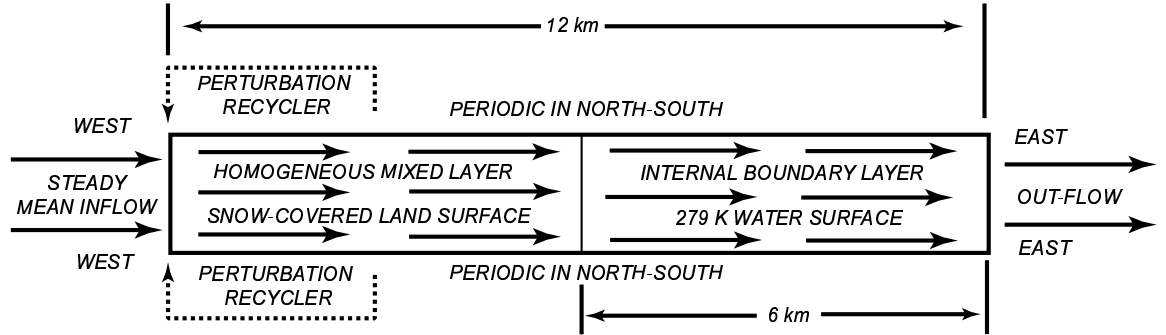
12 km

PERTURBATION RECYCLER

PERIODIC IN NORTH-SOUTH

WEST

STEADY MEAN INFLOW

WEST

HOMOGENEOUS MIXED LAYER

SNOW-COVERED LAND SURFACE

INTERNAL BOUNDARY LAYER

279 K WATER SURFACE

EAST

OUT-FLOW

EAST

PERTURBATION RECYCLER

PERIODIC IN NORTH-SOUTH

6 km